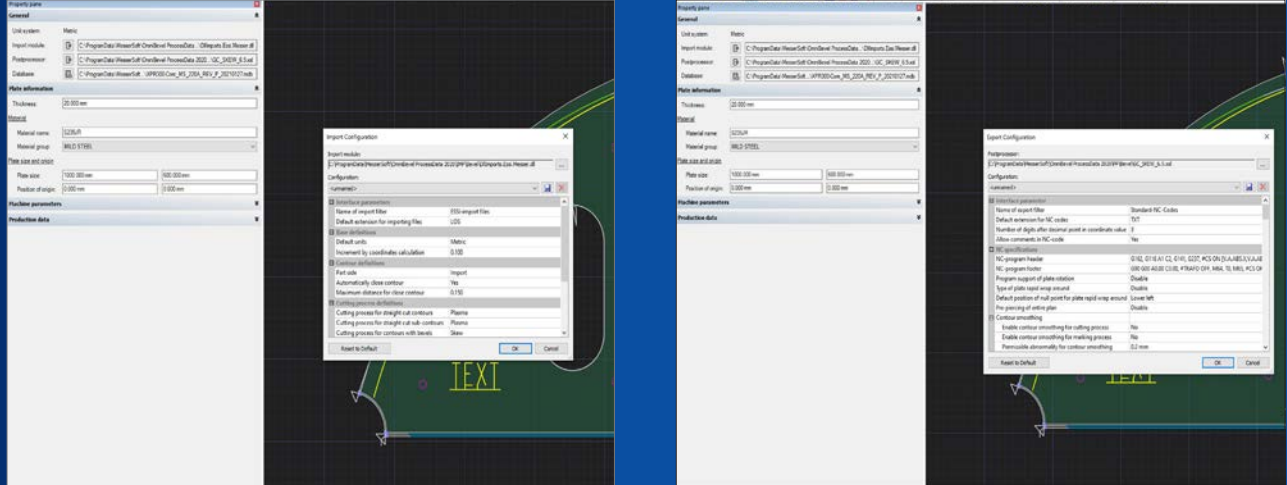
Property pane
General
Unit system: Metric
Import module: C:\ProgramData\MesserSoft\OmniBevel ProcessData ...\DXImports.Ess.Messer.dll
Postprocessor: C:\ProgramData\MesserSoft\OmniBevel ProcessData 2020...\GC_SKEW_6.5.ssl
Database: C:\ProgramData\MesserSoft ...\XPR300 Core_MS_220A_REV_P_20210127.mdb
Plate information
Thickness: 20.000 mm
Material
Material name: S235JR
Material group: MILD STEEL
Plate size and origin
Plate size: 1000.000 mm 600.000 mm
Position of origin: 0.000 mm 0.000 mm
Machine parameters
Production data

Import Configuration
Import module:
C:\ProgramData\MesserSoft\OmniBevel ProcessData 2020\PP\Bevel\DXImports.Ess.Messer.dll
Configuration:
<unnamed>

| Interface parameters | |
|---|---|
| Name of import filter | ESSI-import files |
| Default extension for importing files | LOS |
| Base definitions | |
| Default units | Metric |
| Increment by coordinates calculation | 0.100 |
| Contour definitions | |
| Part side | Import |
| Automatically close contour | Yes |
| Maximum distance for close contour | 0.150 |
| Cutting process definitions | |
| Cutting process for straight cut contours | Plasma |
| Cutting process for straight cut sub-contours | Plasma |
| Cutting process for contours with bevels | Skew |

Reset to Default
OK Cancel

TEXT

Property pane
General
Unit system: Metric
Import module: C:\ProgramData\MesserSoft\OmniBevel ProcessData ...\DXImports.Ess.Messer.dll
Postprocessor: C:\ProgramData\MesserSoft\OmniBevel ProcessData 2020...\GC_SKEW_6.5.ssl
Database: C:\ProgramData\MesserSoft ...\XPR300 Core_MS_220A_REV_P_20210127.mdb
Plate information
Thickness: 20.000 mm
Material
Material name: S235JR
Material group: MILD STEEL
Plate size and origin
Plate size: 1000.000 mm 600.000 mm
Position of origin: 0.000 mm 0.000 mm
Machine parameters
Production data

Export Configuration
Postprocessor:
C:\ProgramData\MesserSoft\OmniBevel ProcessData 2020\PP\Bevel\GC_SKEW_6.5.ssl
Configuration:
<unnamed>

| Interface parameters | |
|---|---|
| Name of export filter | Standard NC-Codes |
| Default extension for NC codes | TXT |
| Number of digits after decimal point in coordinate value | 3 |
| Allow comments in NC-code | Yes |
| NC specifications | |
| NC-program header | G92, G11E A1 C2, G161, G237, #CS ON [X,A,ABS,X,V,A,B |
| NC-program footer | G00 G00 A0.00 C0.00, #TRAFO OFF, M64, 70, M65, #CS OF |
| Program support of plate rotation | Disable |
| Type of plate rapid wrap around | Disable |
| Default position of null point for plate rapid wrap around | Lower left |
| Pre-piercing of entire plan | Disable |
| Contour smoothing | |
| Enable contour smoothing for cutting process | No |
| Enable contour smoothing for marking process | No |
| Permissible abnormality for contour smoothing | 0.2 mm |

Reset to Default
OK Cancel

TEXT